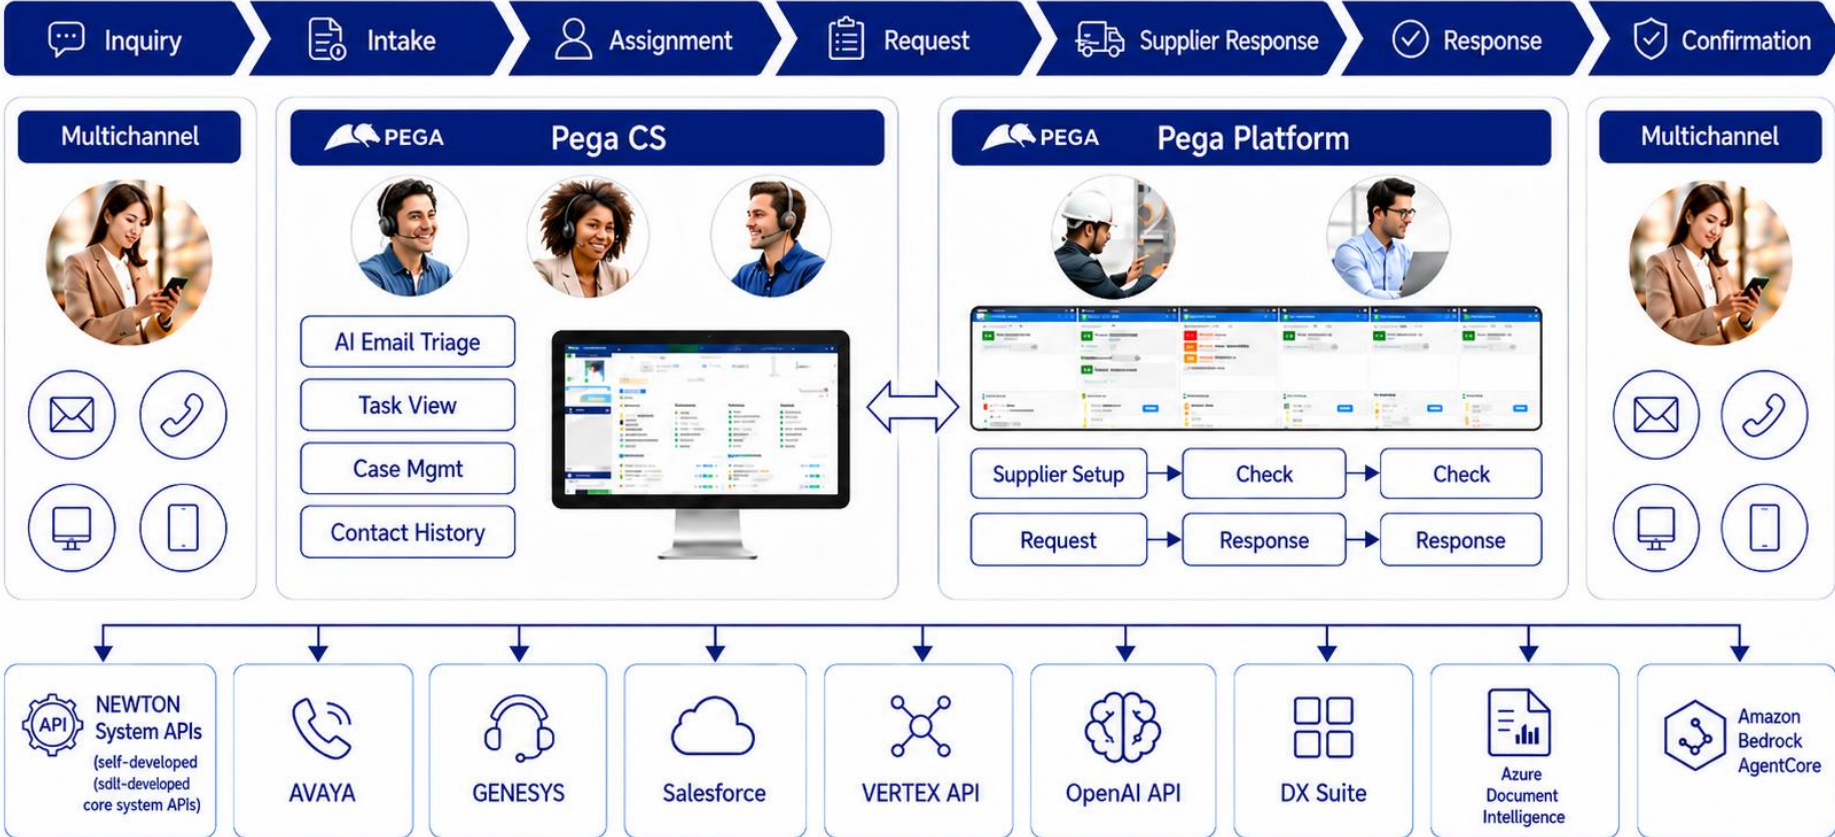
Inquiry Intake Assignment Request Supplier Response Response Confirmation

Multichannel

PEGA Pega CS

AI Email Triage

Task View

Case Mgmt

Contact History

PEGA Pega Platform

Supplier Setup

Check

Check

Request

Response

Response

Multichannel

API NEWTON System APIs (self-developed (sdlt-developed core system APIs)

AVAYA

GENESYS

Salesforce

VERTEX API

OpenAI API

DX Suite

Azure Document Intelligence

Amazon Bedrock AgentCore